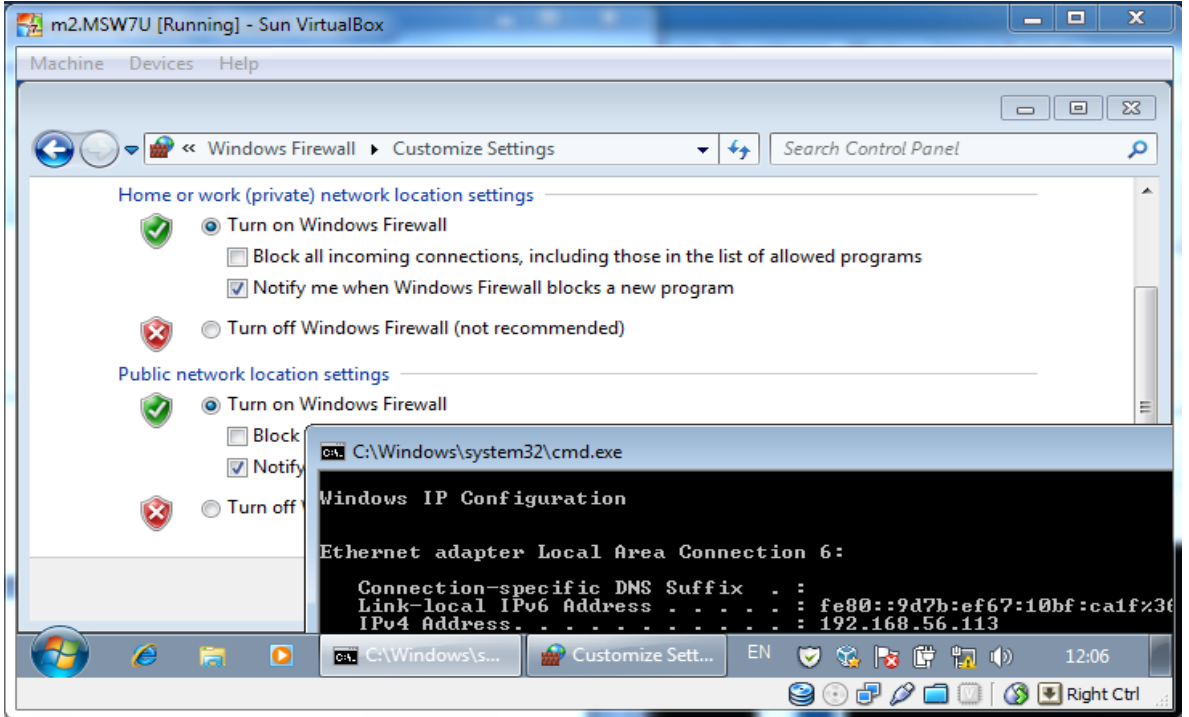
m2.MSW7U [Running] - Sun VirtualBox

Machine Devices Help

« Windows Firewall ▸ Customize Settings

Search Control Panel

Home or work (private) network location settings

Turn on Windows Firewall

Block all incoming connections, including those in the list of allowed programs

Notify me when Windows Firewall blocks a new program

Turn off Windows Firewall (not recommended)

Public network location settings

Turn on Windows Firewall

Block

Notify

Turn off

C:\Windows\system32\cmd.exe

Windows IP Configuration

Ethernet adapter Local Area Connection 6:

Connection-specific DNS Suffix . :
Link-local IPv6 Address . . . . . : fe80::9d7b:ef67:10bf:ca1f%3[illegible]
IPv4 Address. . . . . . . . . . . : 192.168.56.113

C:\Windows\s...

Customize Sett...

EN

12:06

Right Ctrl